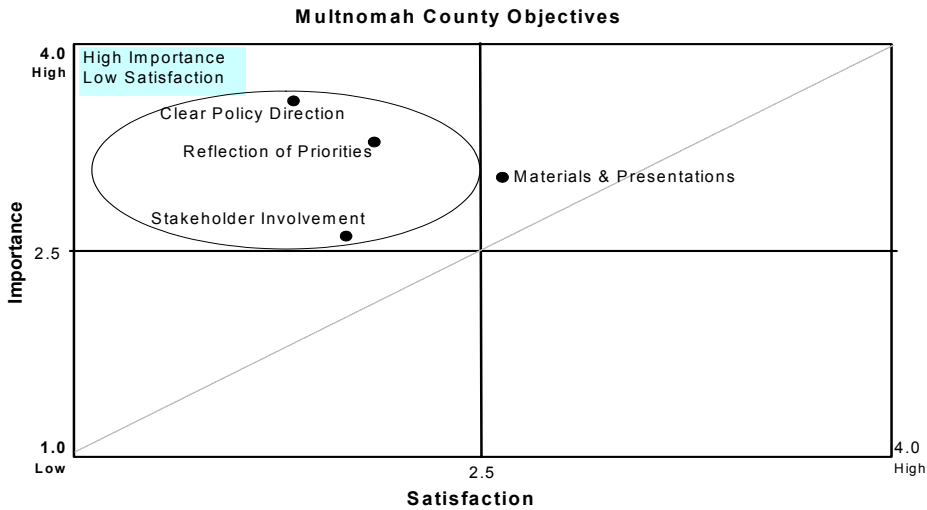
Multnomah County Objectives

4.0
High

High Importance
Low Satisfaction

Clear Policy Direction

Reflection of Priorities

Materials & Presentations

Stakeholder Involvement

2.5

Importance

1.0
Low

2.5

4.0
High

Satisfaction